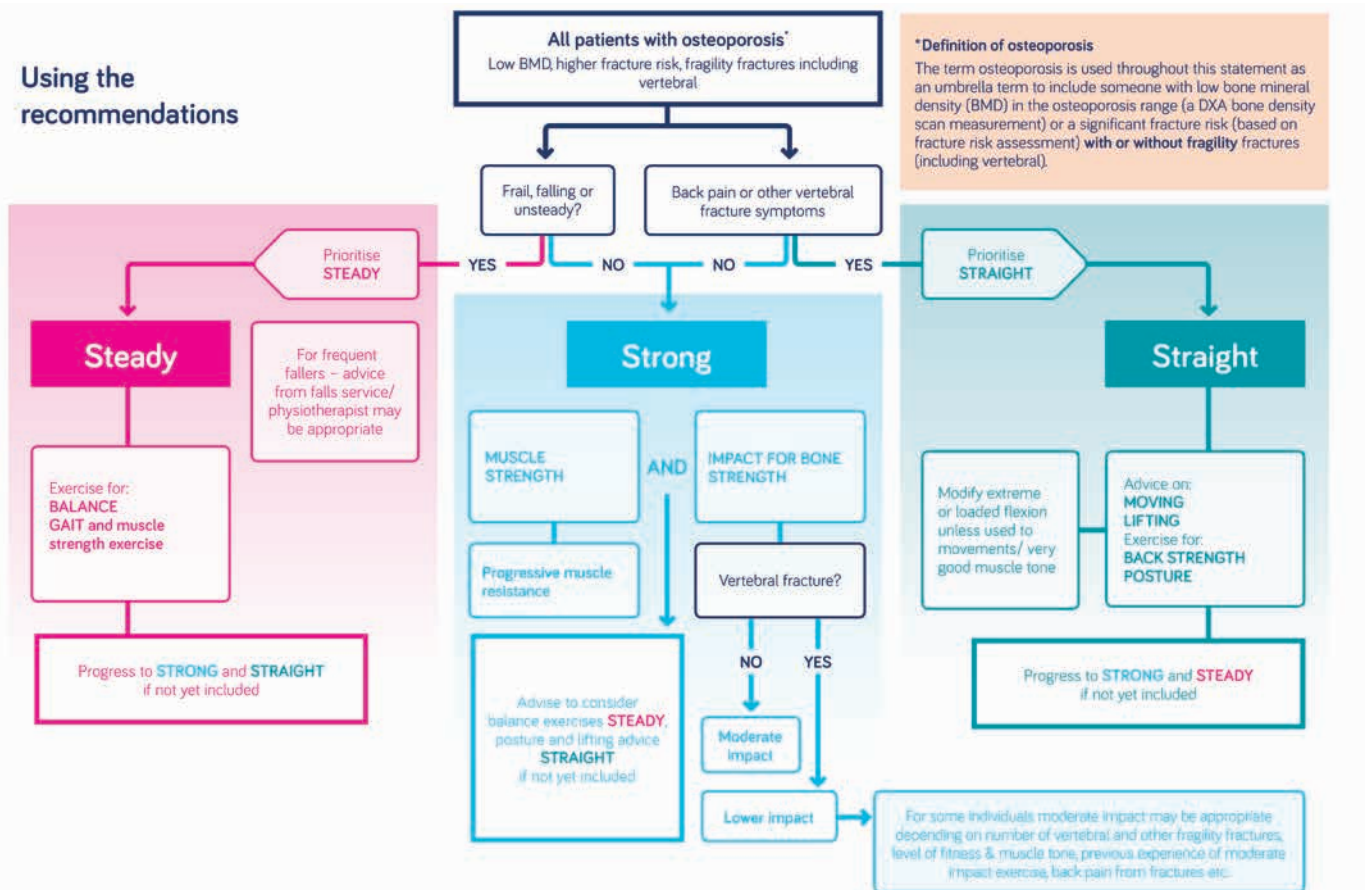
Using the recommendations

All patients with osteoporosis*
Low BMD, higher fracture risk, fragility fractures including vertebral

*Definition of osteoporosis
The term osteoporosis is used throughout this statement as an umbrella term to include someone with low bone mineral density (BMD) in the osteoporosis range (a DXA bone density scan measurement) or a significant fracture risk (based on fracture risk assessment) with or without fragility fractures (including vertebral).

Frail, falling or unsteady?

Back pain or other vertebral fracture symptoms

YES

NO

NO

YES

Prioritise STEADY

Prioritise STRAIGHT

Steady

For frequent fallers – advice from falls service/ physiotherapist may be appropriate

Exercise for:
BALANCE
GAIT and muscle strength exercise

Progress to STRONG and STRAIGHT if not yet included

Strong

MUSCLE STRENGTH

AND

IMPACT FOR BONE STRENGTH

Progressive muscle resistance

Vertebral fracture?

NO

YES

Advise to consider balance exercises STEADY, posture and lifting advice STRAIGHT if not yet included

Moderate impact

Lower impact

For some individuals moderate impact may be appropriate depending on number of vertebral and other fragility fractures, level of fitness & muscle tone, previous experience of moderate impact exercise, back pain from fractures etc.

Straight

Modify extreme or loaded flexion unless used to movements/ very good muscle tone

Advice on:
MOVING
LIFTING
Exercise for:
BACK STRENGTH
POSTURE

Progress to STRONG and STEADY if not yet included